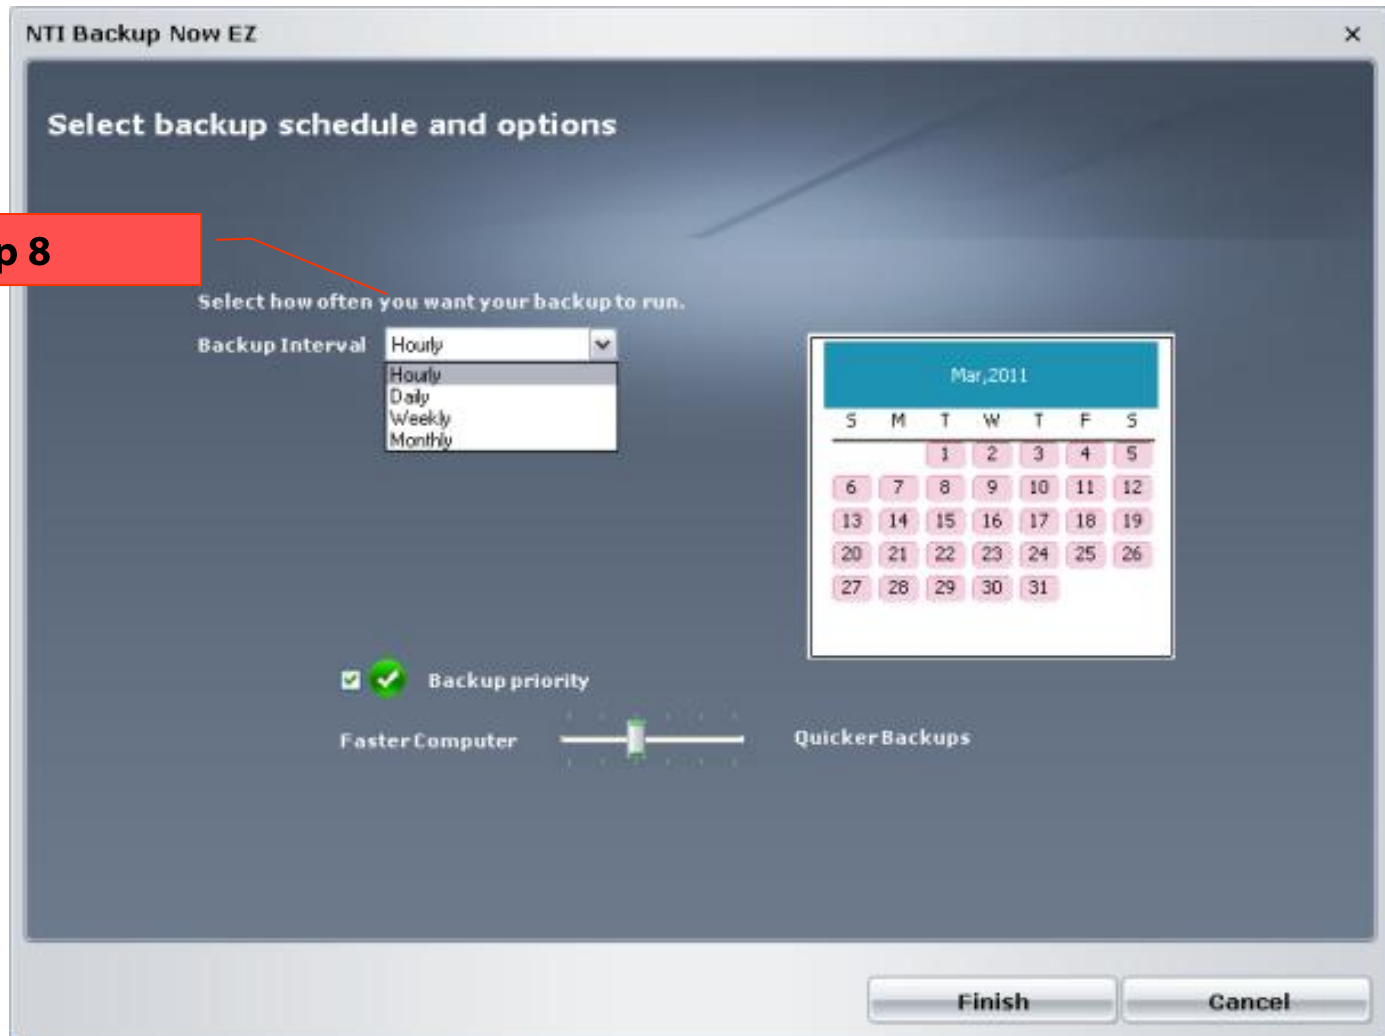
NTI Backup Now EZ

×

Select backup schedule and options

p 8

Select how often you want your backup to run.

Backup Interval

Hourly

Hourly
Daily
Weekly
Monthly

Mar,2011

| S | M | T | W | T | F | S |
|---|---|---|---|---|---|---|
| | | 1 | 2 | 3 | 4 | 5 |
| 6 | 7 | 8 | 9 | 10 | 11 | 12 |
| 13 | 14 | 15 | 16 | 17 | 18 | 19 |
| 20 | 21 | 22 | 23 | 24 | 25 | 26 |
| 27 | 28 | 29 | 30 | 31 | | |

Backup priority

Faster Computer

Quicker Backups

Finish

Cancel